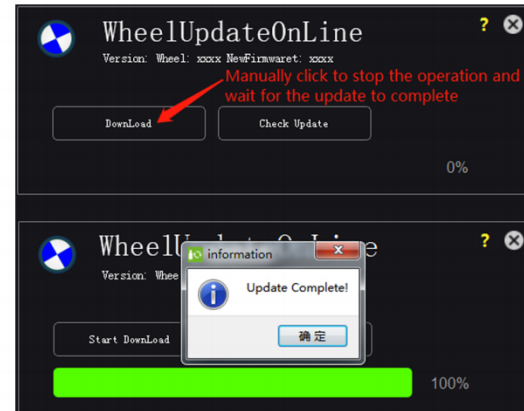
WheelUpdateOnLine
Version: Wheel: xxxx NewFirmwaret: xxxx
Manually click to stop the operation and wait for the update to complete
DownLoad
Check Update
0%
?

WheelU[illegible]
Version: Whee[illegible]
information
Update Complete!
确 定
Start DownLoad
100%
?